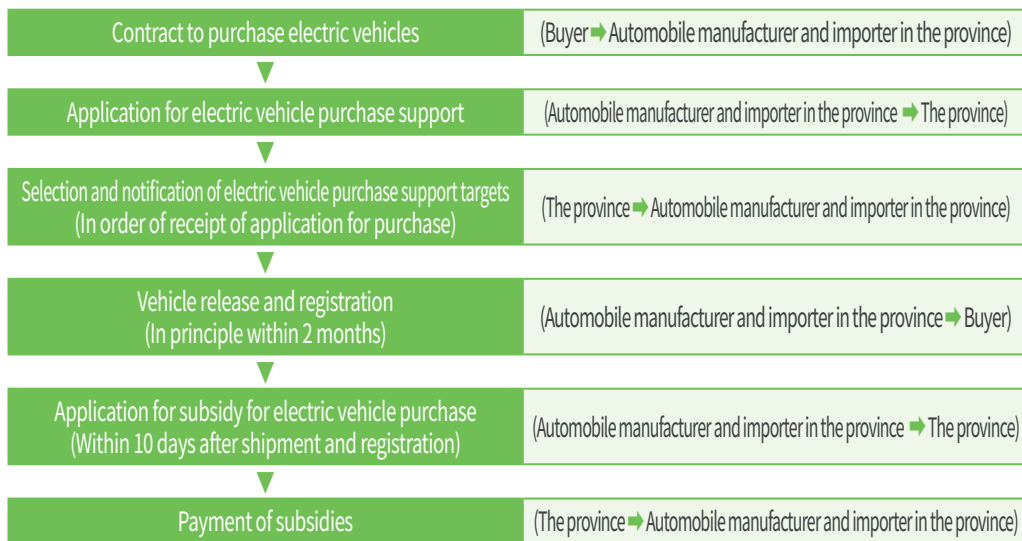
Contract to purchase electric vehicles

(Buyer ➡ Automobile manufacturer and importer in the province)

Application for electric vehicle purchase support

(Automobile manufacturer and importer in the province ➡ The province)

Selection and notification of electric vehicle purchase support targets (In order of receipt of application for purchase)

(The province ➡ Automobile manufacturer and importer in the province)

Vehicle release and registration (In principle within 2 months)

(Automobile manufacturer and importer in the province ➡ Buyer)

Application for subsidy for electric vehicle purchase (Within 10 days after shipment and registration)

(Automobile manufacturer and importer in the province ➡ The province)

Payment of subsidies

(The province ➡ Automobile manufacturer and importer in the province)